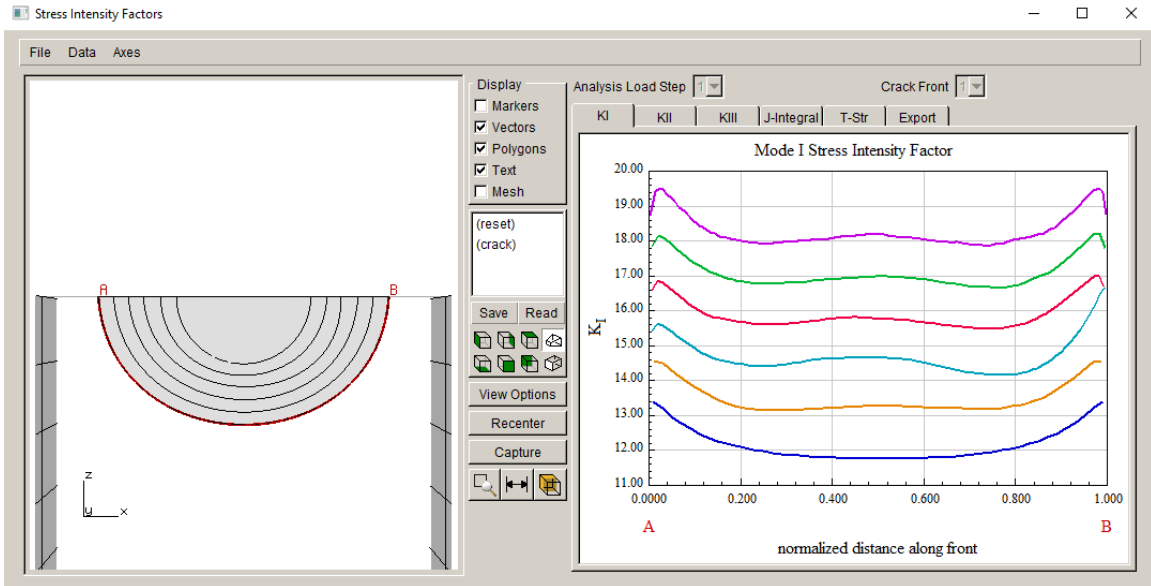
Stress Intensity Factors

File Data Axes

A B

z
y x

Display
Markers
Vectors
Polygons
Text
Mesh

(reset)
(crack)

Save Read

View Options
Recenter
Capture

Analysis Load Step 1

Crack Front 1

KI KII KIII J-Integral T-Str Export

Mode I Stress Intensity Factor

$K_I$

20.00
19.00
18.00
17.00
16.00
15.00
14.00
13.00
12.00
11.00

0.000 0.200 0.400 0.600 0.800 1.000

A B

normalized distance along front